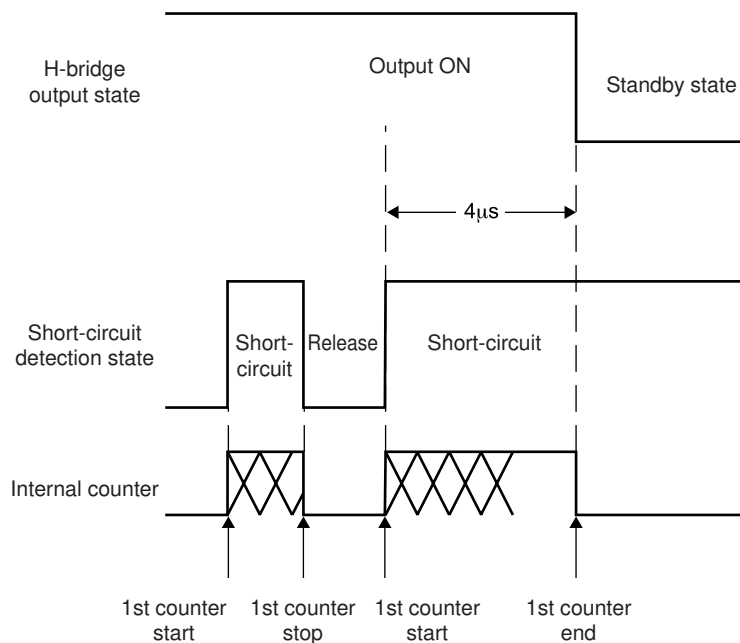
H-bridge output state

Output ON

Standby state

$4\mu s$

Short-circuit detection state

Short-circuit

Release

Short-circuit

Internal counter

1st counter start

1st counter stop

1st counter start

1st counter end